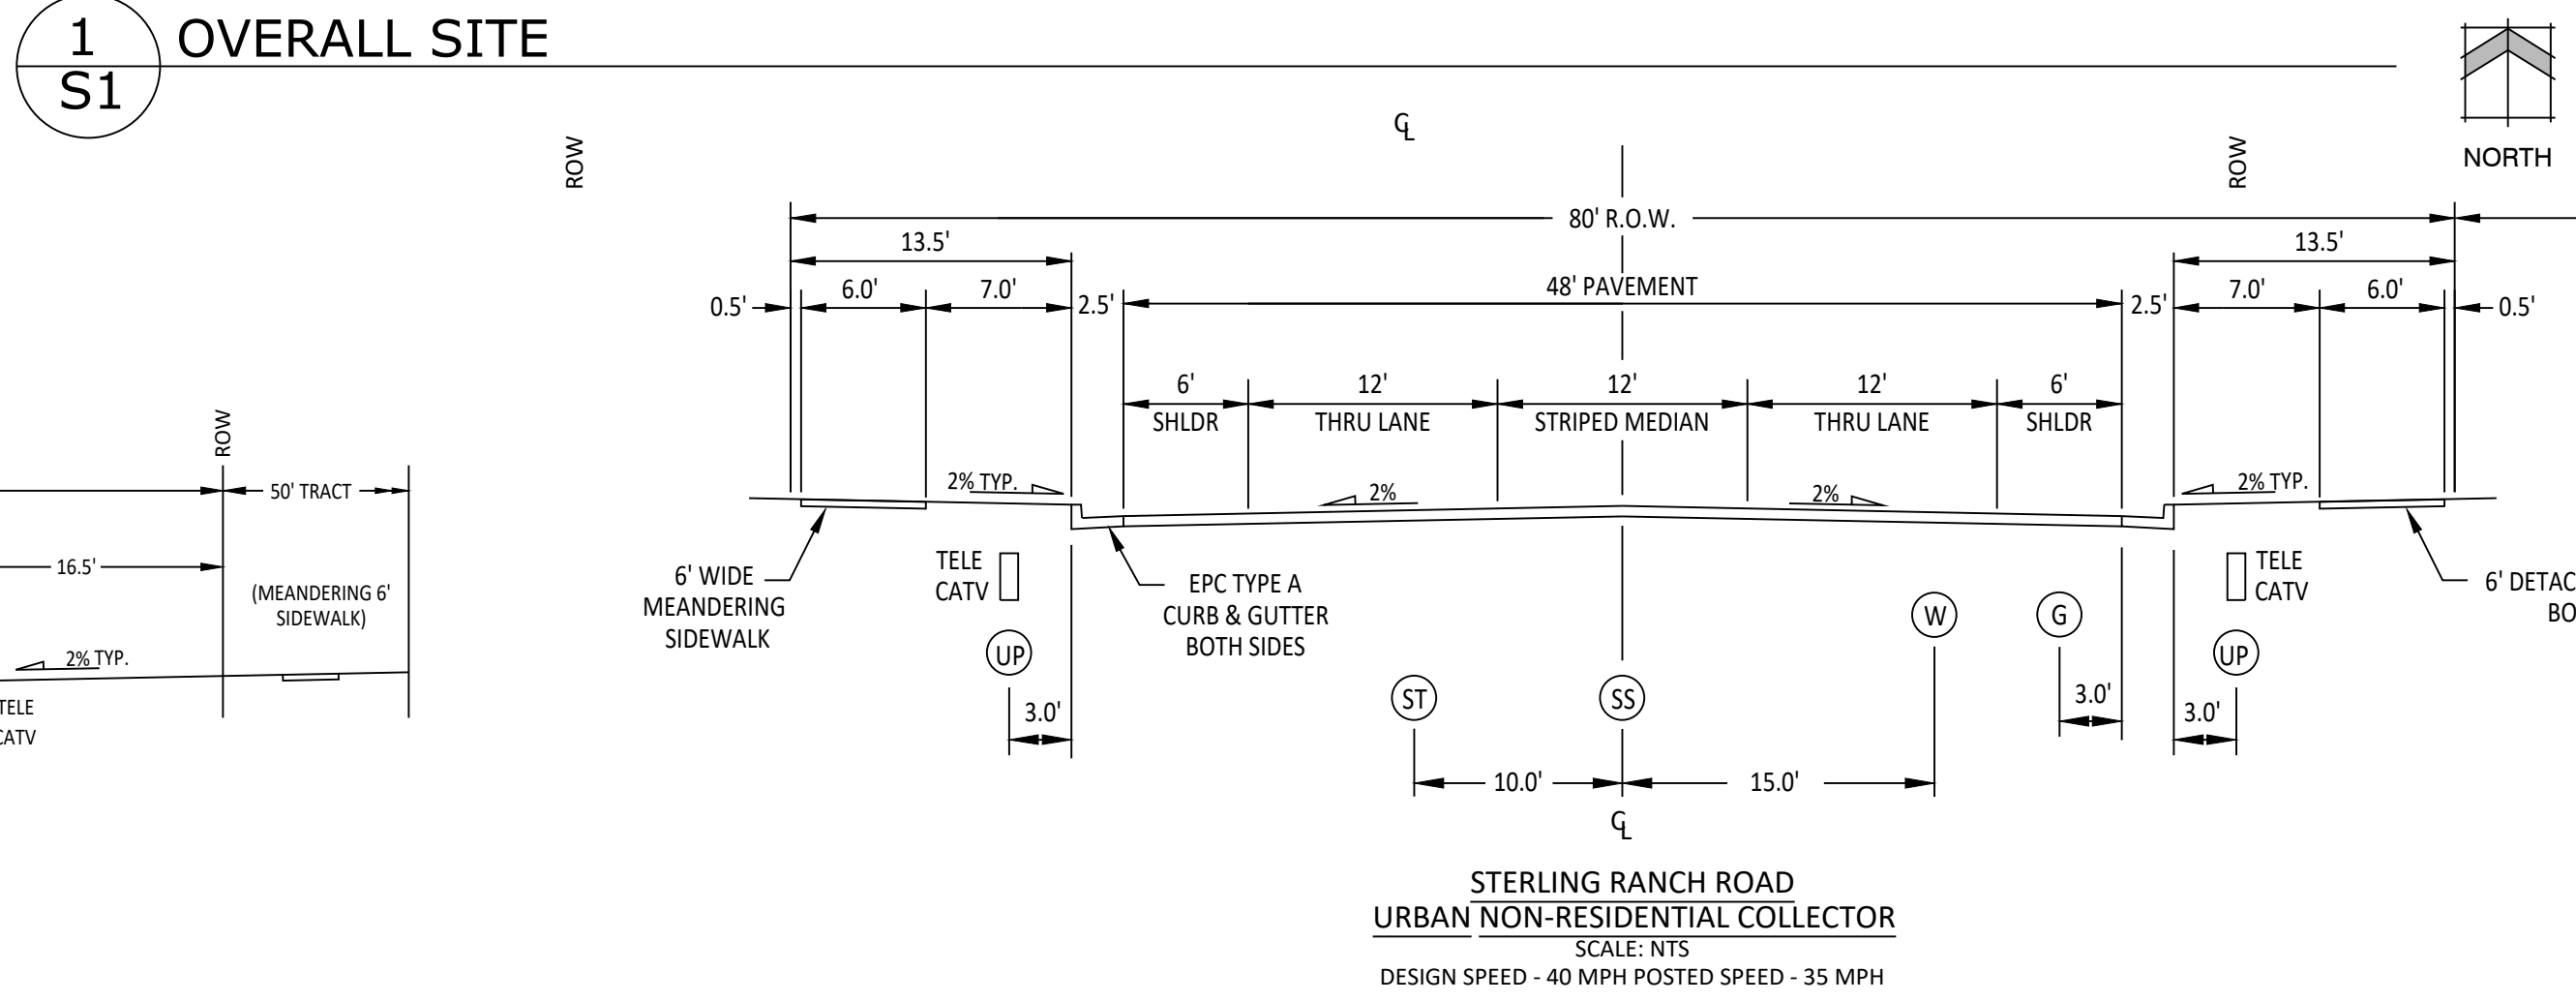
1
S1
OVERALL SITE

NORTH

$\mathbb{C}_L$

ROW

ROW

80' R.O.W.

13.5'

13.5'

0.5'

6.0'

7.0'

2.5'

48' PAVEMENT

2.5'

7.0'

6.0'

0.5'

6'
SHLDR

12'
THRU LANE

12'
STRIPED MEDIAN

12'
THRU LANE

6'
SHLDR

ROW

50' TRACT

2% TYP.

2%

2%

2% TYP.

16.5'

(MEANDERING 6' SIDEWALK)

2% TYP.

TELE
CATV

6' WIDE
MEANDERING
SIDEWALK

TELE
CATV

EPC TYPE A
CURB & GUTTER
BOTH SIDES

TELE
CATV

6' DETAC
BO

UP

3.0'

W

G

UP

ST

SS

3.0'

3.0'

10.0'

15.0'

$\mathbb{C}_L$

STERLING RANCH ROAD
URBAN NON-RESIDENTIAL COLLECTOR
SCALE: NTS
DESIGN SPEED - 40 MPH POSTED SPEED - 35 MPH